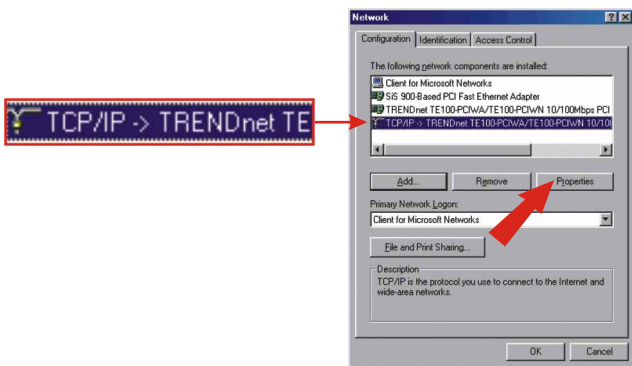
TCP/IP -> TRENDnet TE

Network

?

X

Configuration

Identification

Access Control

The following network components are installed:

Client for Microsoft Networks

SiS 900-Based PCI Fast Ethernet Adapter

TRENDnet TE100-PCIWA/TE100-PCIWN 10/100Mbps PCI

TCP/IP -> TRENDnet TE100-PCIWA/TE100-PCIWN 10/10

Add...

Remove

Properties

Primary Network Logon:

Client for Microsoft Networks

File and Print Sharing...

Description

TCP/IP is the protocol you use to connect to the Internet and wide-area networks.

OK

Cancel